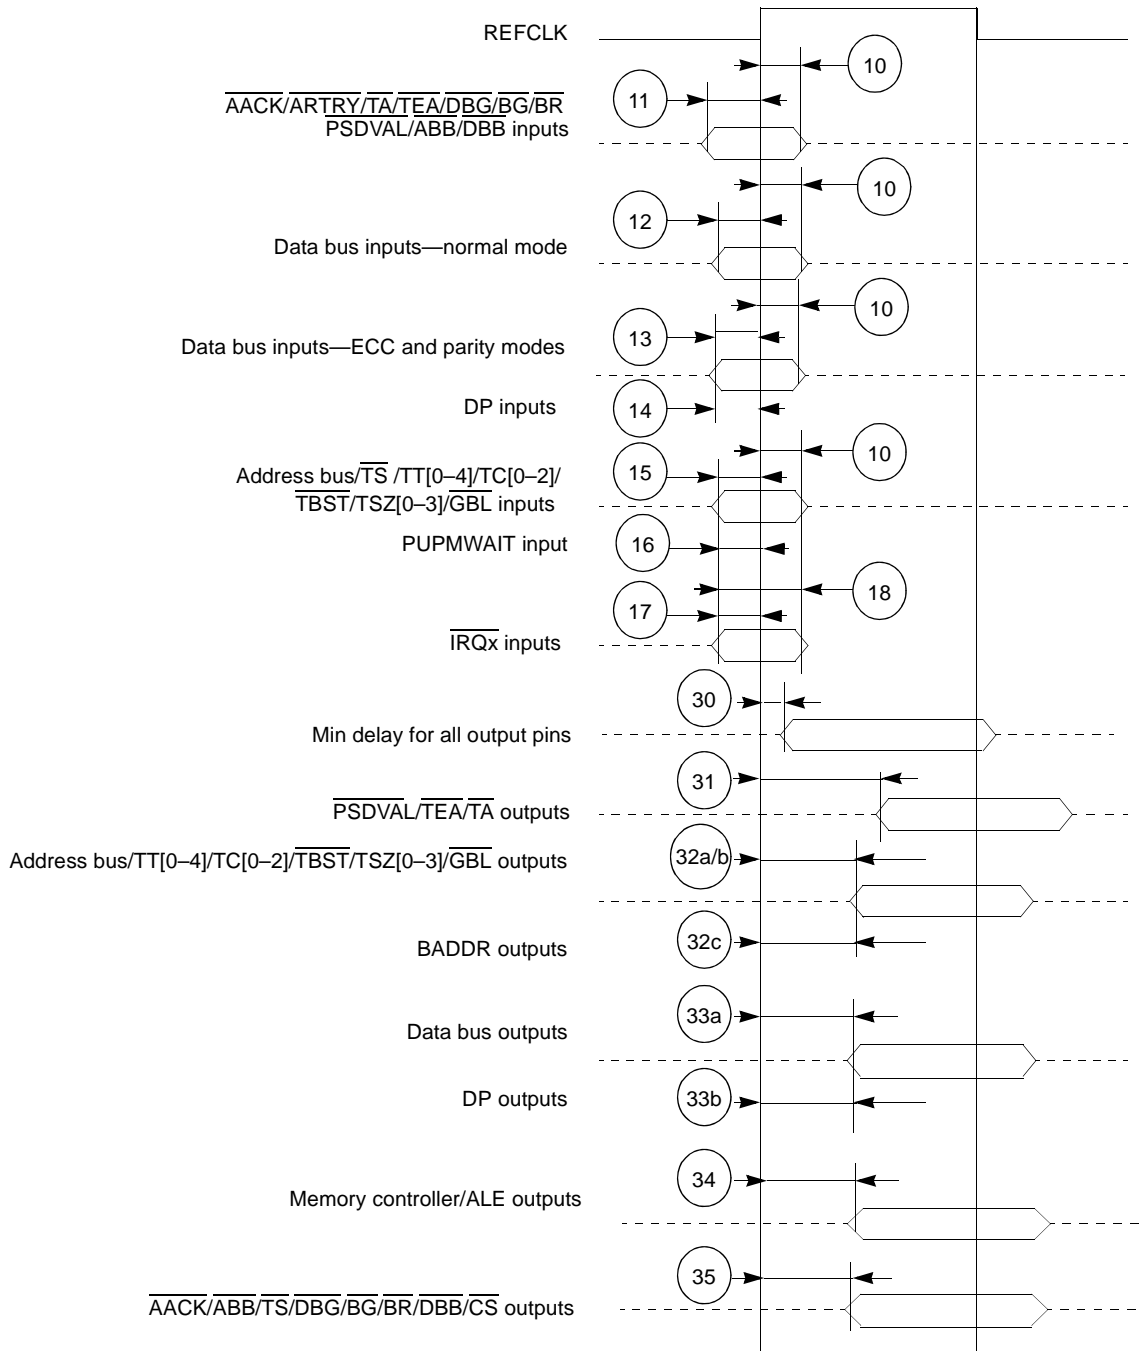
REFCLK

10

11

$\overline{AACK}/\overline{ARTRY}/\overline{TA}/\overline{TEA}/\overline{DBG}/\overline{BG}/\overline{BR}$
$\overline{PSDVAL}/\overline{ABB}/\overline{DBB}$ inputs

10

12

Data bus inputs—normal mode

10

13

Data bus inputs—ECC and parity modes

DP inputs

14

10

15

Address bus/$\overline{TS}$ /TT[0–4]/TC[0–2]/
$\overline{TBST}$/TSZ[0–3]/$\overline{GBL}$ inputs

PUPMWAIT input

16

18

17

$\overline{IRQx}$ inputs

30

Min delay for all output pins

31

$\overline{PSDVAL}/\overline{TEA}/\overline{TA}$ outputs

Address bus/TT[0–4]/TC[0–2]/$\overline{TBST}$/TSZ[0–3]/$\overline{GBL}$ outputs

32a/b

BADDR outputs

32c

33a

Data bus outputs

DP outputs

33b

34

Memory controller/ALE outputs

35

$\overline{AACK}/\overline{ABB}/\overline{TS}/\overline{DBG}/\overline{BG}/\overline{BR}/\overline{DBB}/\overline{CS}$ outputs